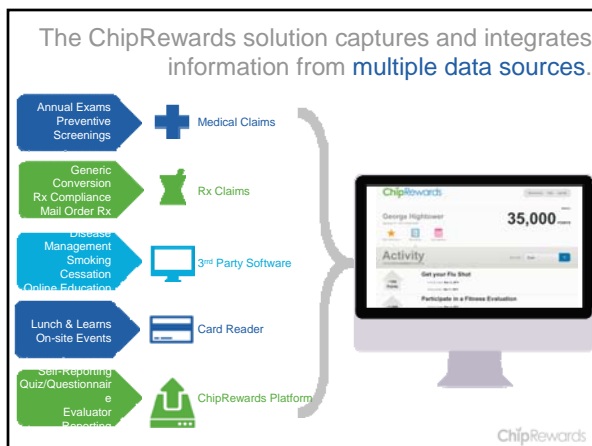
The ChipRewards solution captures and integrates information from multiple data sources.

Annual Exams Preventive Screenings

Medical Claims

Generic Conversion Rx Compliance Mail Order Rx

Rx Claims

Disease Management Smoking Cessation Online Education

3rd Party Software

Lunch & Learns On-site Events

Card Reader

Self-Reporting Quiz/Questionnaire Evaluator Reporting

ChipRewards Platform

ChipRewards

George Hightower

35,000

Activity

Get your Flu Shot

Participate in a Fitness Evaluation

ChipRewards